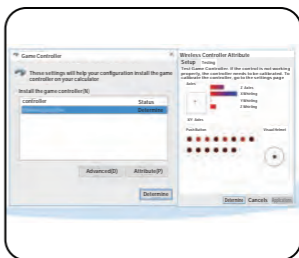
Game Controller

These settings will help your configuration install the game controller on your calculator

Install the game controller(B)

controller
Status
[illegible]
Determine

Advanced(D)
Attribute(P)

Determine

Wireless Controller Attribute

Setup
Testing

Test Game Controller. If the control is not working properly, the controller needs to be calibrated. To calibrate the controller, go to the settings page

Axis

Z Axis
X Rotating
Y Rotating
Z Rotating

X/Y Axis

Push Button
Visual Select

Determine
Cancel
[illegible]